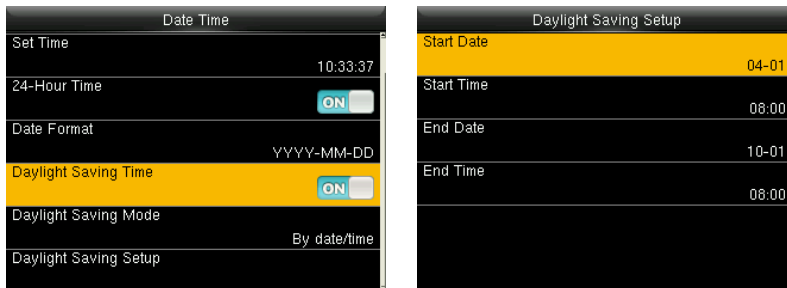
Date Time

Set Time
10:33:37

24-Hour Time
ON

Date Format
YYYY-MM-DD

Daylight Saving Time
ON

Daylight Saving Mode
By date/time

Daylight Saving Setup

Daylight Saving Setup

Start Date
04-01

Start Time
08:00

End Date
10-01

End Time
08:00